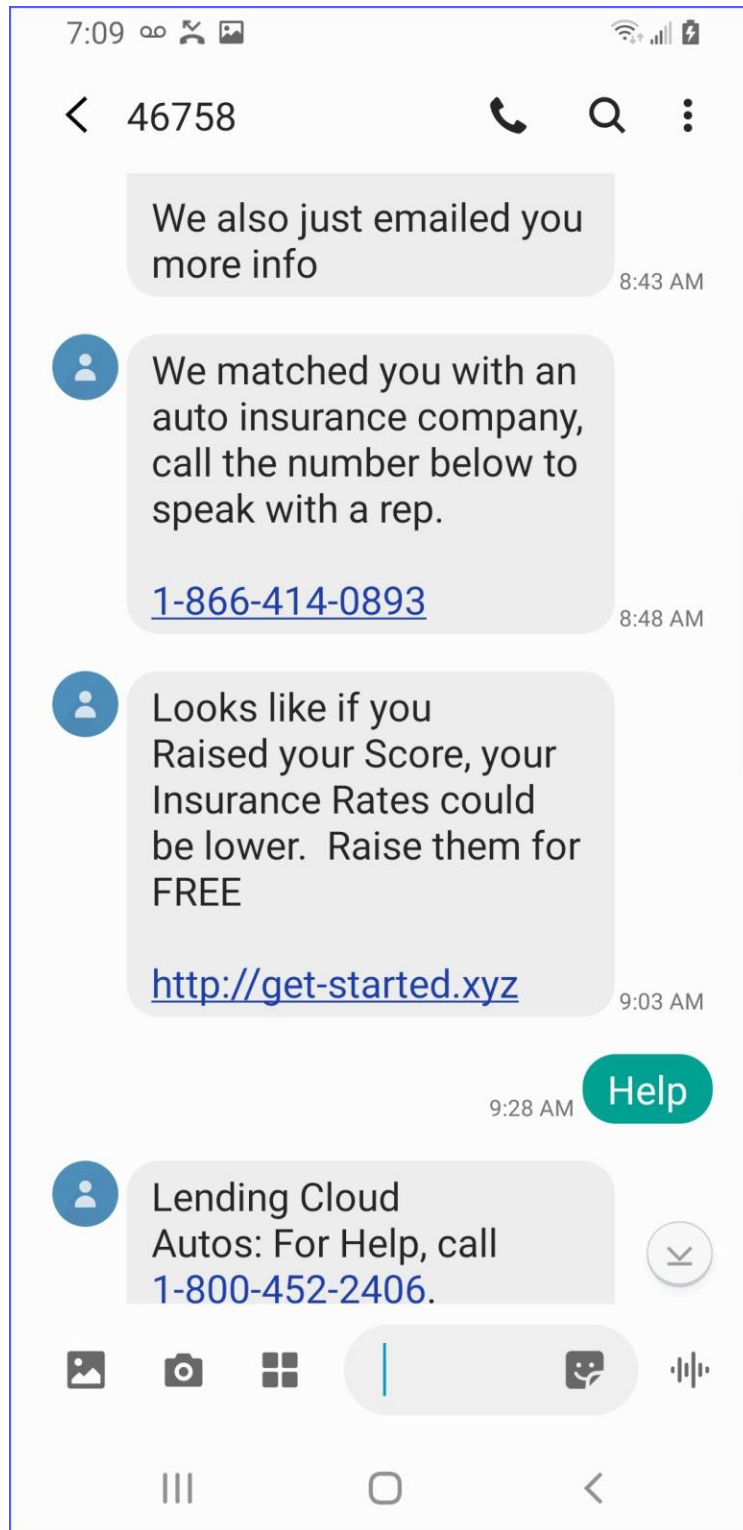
7:09

46758

We also just emailed you more info
8:43 AM

We matched you with an auto insurance company, call the number below to speak with a rep.

1-866-414-0893
8:48 AM

Looks like if you Raised your Score, your Insurance Rates could be lower.  Raise them for FREE

http://get-started.xyz
9:03 AM

9:28 AM
Help

Lending Cloud Autos: For Help, call 1-800-452-2406.